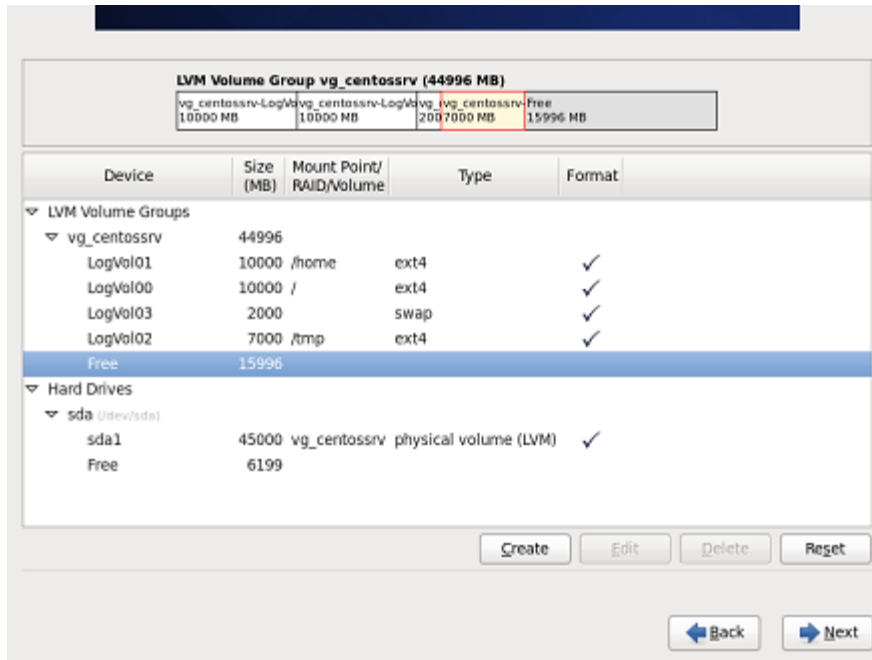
LVM Volume Group vg_centossrv (44996 MB)

vg_centossrv-LogVo 10000 MB | vg_centossrv-LogVo 10000 MB | vg_ 200 | vg_centossrv- 7000 MB | Free 15996 MB

| Device | Size (MB) | Mount Point/ RAID/Volume | Type | Format |
|---|---|---|---|---|
| LVM Volume Groups | | | | |
| vg_centossrv | 44996 | | | |
| LogVol01 | 10000 | /home | ext4 | ✓ |
| LogVol00 | 10000 | / | ext4 | ✓ |
| LogVol03 | 2000 | | swap | ✓ |
| LogVol02 | 7000 | /tmp | ext4 | ✓ |
| Free | 15996 | | | |
| Hard Drives | | | | |
| sda (/dev/sda) | | | | |
| sda1 | 45000 | vg_centossrv | physical volume (LVM) | ✓ |
| Free | 6199 | | | |

Create Edit Delete Reset

Back Next